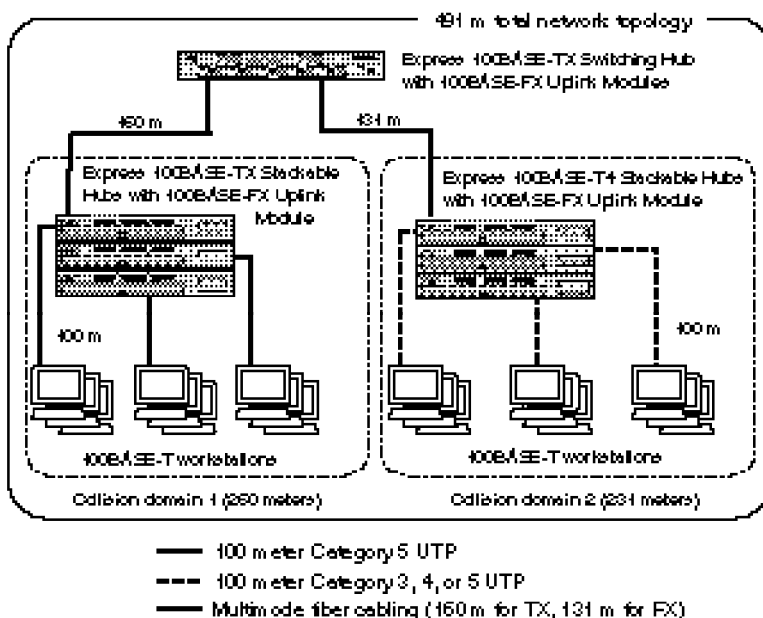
491 m total network topology

Express 100BASE-TX Switching Hub with 100BASE-FX Uplink Modules

160 m

131 m

Express 100BASE-TX Stackable Hub with 100BASE-FX Uplink Module

Express 100BASE-T4 Stackable Hub with 100BASE-FX Uplink Module

100 m

100 m

100BASE-T workstations

100BASE-T workstations

Collision domain 1 (260 meters)

Collision domain 2 (231 meters)

100 meter Category 5 UTP

100 meter Category 3, 4, or 5 UTP

Multimode fiber cabling (160 m for TX, 131 m for FX)